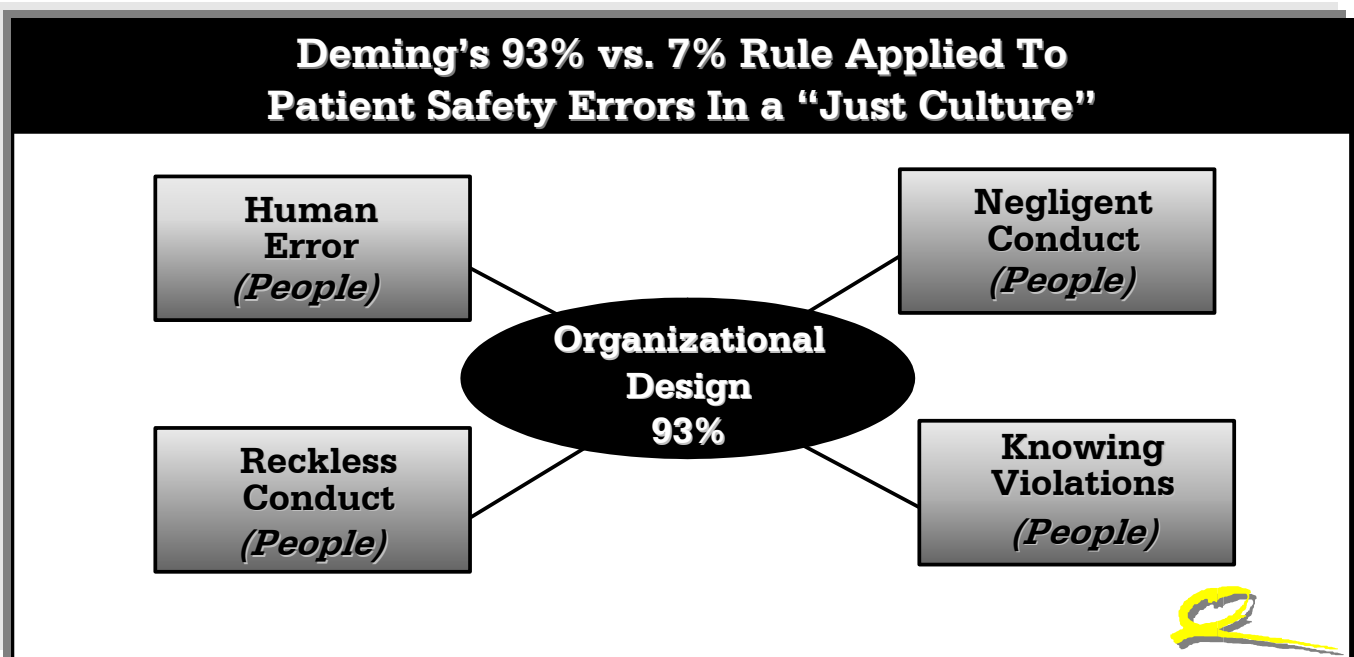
Deming's 93% vs. 7% Rule Applied To Patient Safety Errors In a "Just Culture"

Human Error
(People)

Negligent Conduct
(People)

Organizational Design
93%

Reckless Conduct
(People)

Knowing Violations
(People)